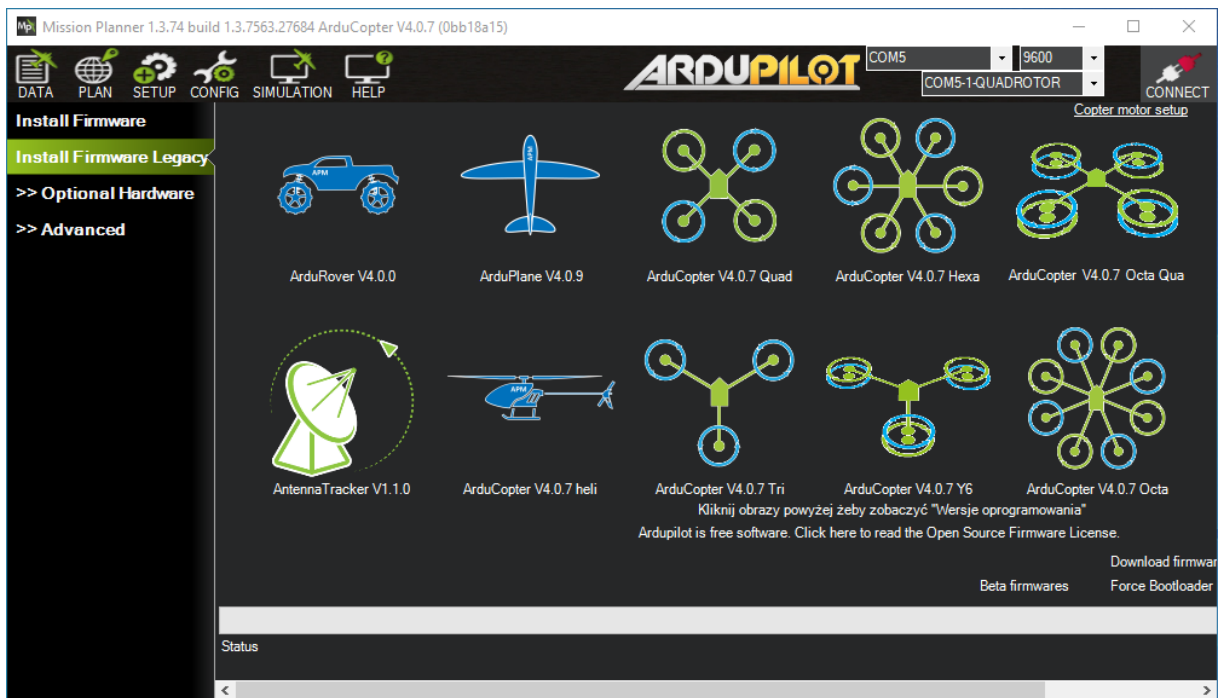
Mission Planner 1.3.74 build 1.3.7563.27684 ArduCopter V4.0.7 (0bb18a15)

DATA PLAN SETUP CONFIG SIMULATION HELP

ARDUPILOT

COM5 9600 COM5-1-QUADROTOR CONNECT

Copter motor setup

Install Firmware
Install Firmware Legacy
>> Optional Hardware
>> Advanced

APM

ArduRover V4.0.0

ArduPlane V4.0.9

ArduCopter V4.0.7 Quad

ArduCopter V4.0.7 Hexa

ArduCopter V4.0.7 Octa Qua

AntennaTracker V1.1.0

ArduCopter V4.0.7 heli

ArduCopter V4.0.7 Tri

ArduCopter V4.0.7 Y6

ArduCopter V4.0.7 Octa

Kliknij obrazy powyżej żeby zobaczyć "Wersje oprogramowania"

Ardupilot is free software. Click here to read the Open Source Firmware License.

Download firmwar

Beta firmwares

Force Bootloader

Status